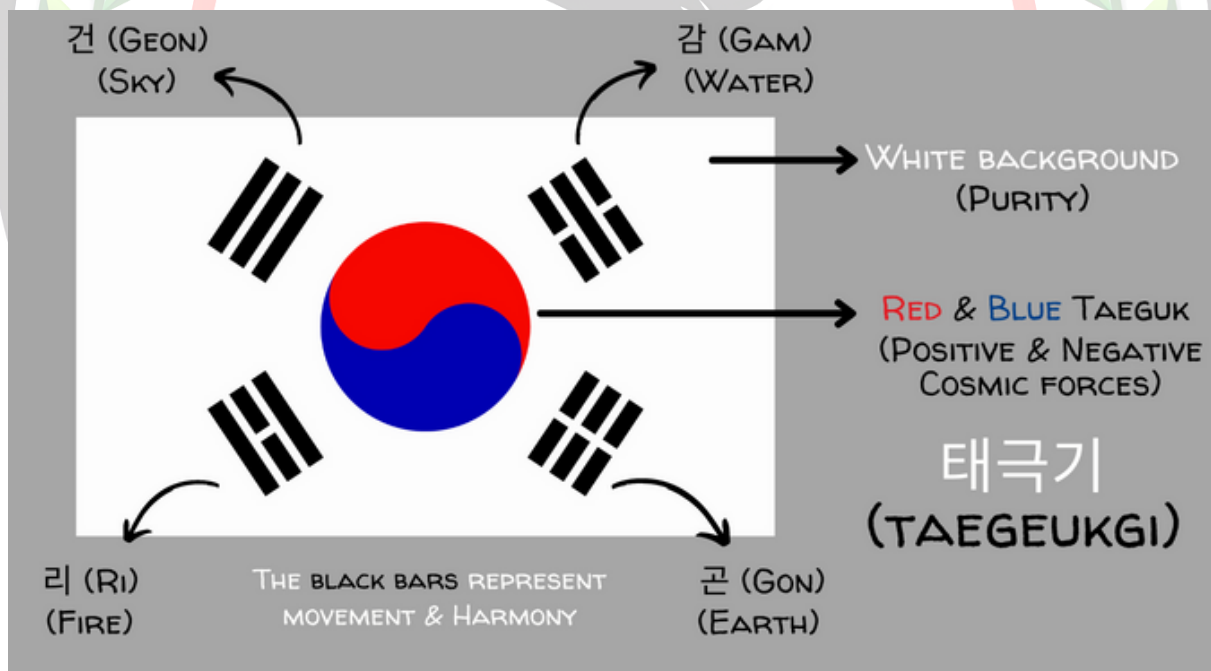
건 (Geon)
(Sky)

감 (Gam)
(Water)

White background
(Purity)

Red & Blue Taeguk
(Positive & Negative
Cosmic forces)

태극기
(TAEGEUKGI)

리 (Ri)
(Fire)

The black bars represent movement & Harmony

곤 (Gon)
(Earth)